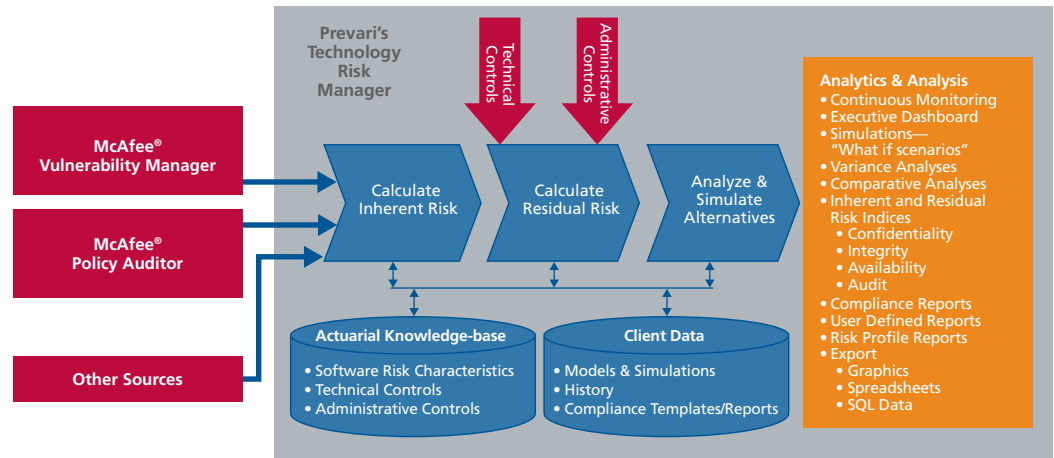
McAfee® Vulnerability Manager

McAfee® Policy Auditor

Other Sources

Prevari's Technology Risk Manager

Technical Controls

Administrative Controls

Calculate Inherent Risk

Calculate Residual Risk

Analyze & Simulate Alternatives

Actuarial Knowledge-base
• Software Risk Characteristics
• Technical Controls
• Administrative Controls

Client Data
• Models & Simulations
• History
• Compliance Templates/Reports

Analytics & Analysis
• Continuous Monitoring
• Executive Dashboard
• Simulations— "What if scenarios"
• Variance Analyses
• Comparative Analyses
• Inherent and Residual Risk Indices
• Confidentiality
• Integrity
• Availability
• Audit
• Compliance Reports
• User Defined Reports
• Risk Profile Reports
• Export
• Graphics
• Spreadsheets
• SQL Data